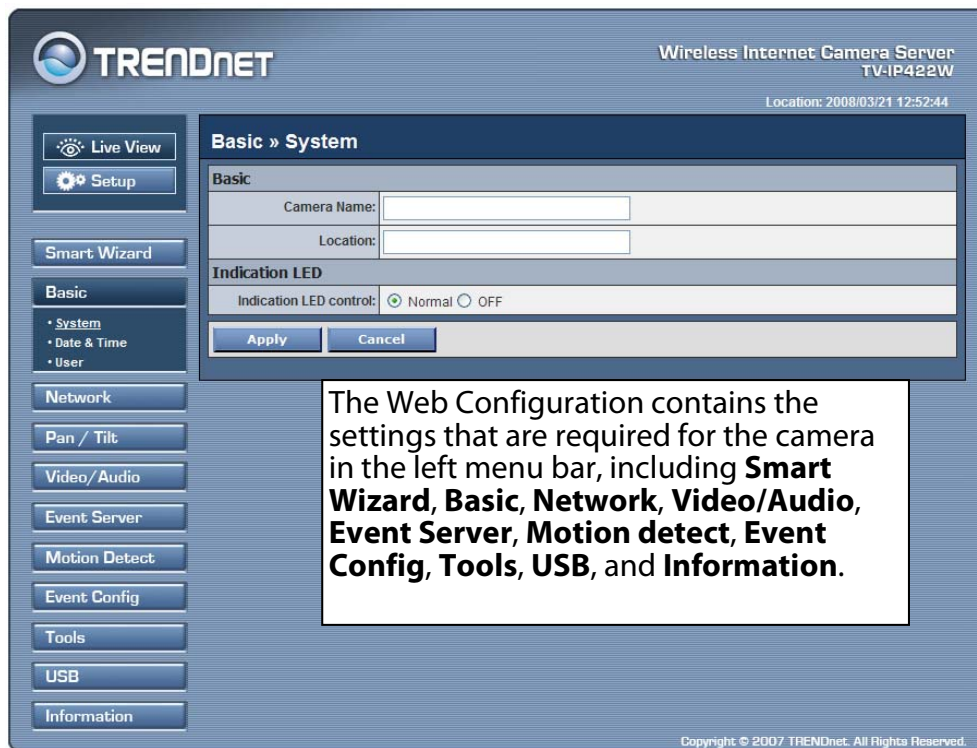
TRENDnET

Wireless Internet Camera Server
TV-IP422W

Location: 2008/03/21 12:52:44

Live View
Setup

Smart Wizard
Basic
• System
• Date & Time
• User
Network
Pan / Tilt
Video/Audio
Event Server
Motion Detect
Event Config
Tools
USB
Information

Basic » System

Basic

Camera Name:

Location:

Indication LED

Indication LED control: Normal OFF

Apply Cancel

The Web Configuration contains the settings that are required for the camera in the left menu bar, including **Smart Wizard**, **Basic**, **Network**, **Video/Audio**, **Event Server**, **Motion detect**, **Event Config**, **Tools**, **USB**, and **Information**.

Copyright © 2007 TRENDnet. All Rights Reserved.